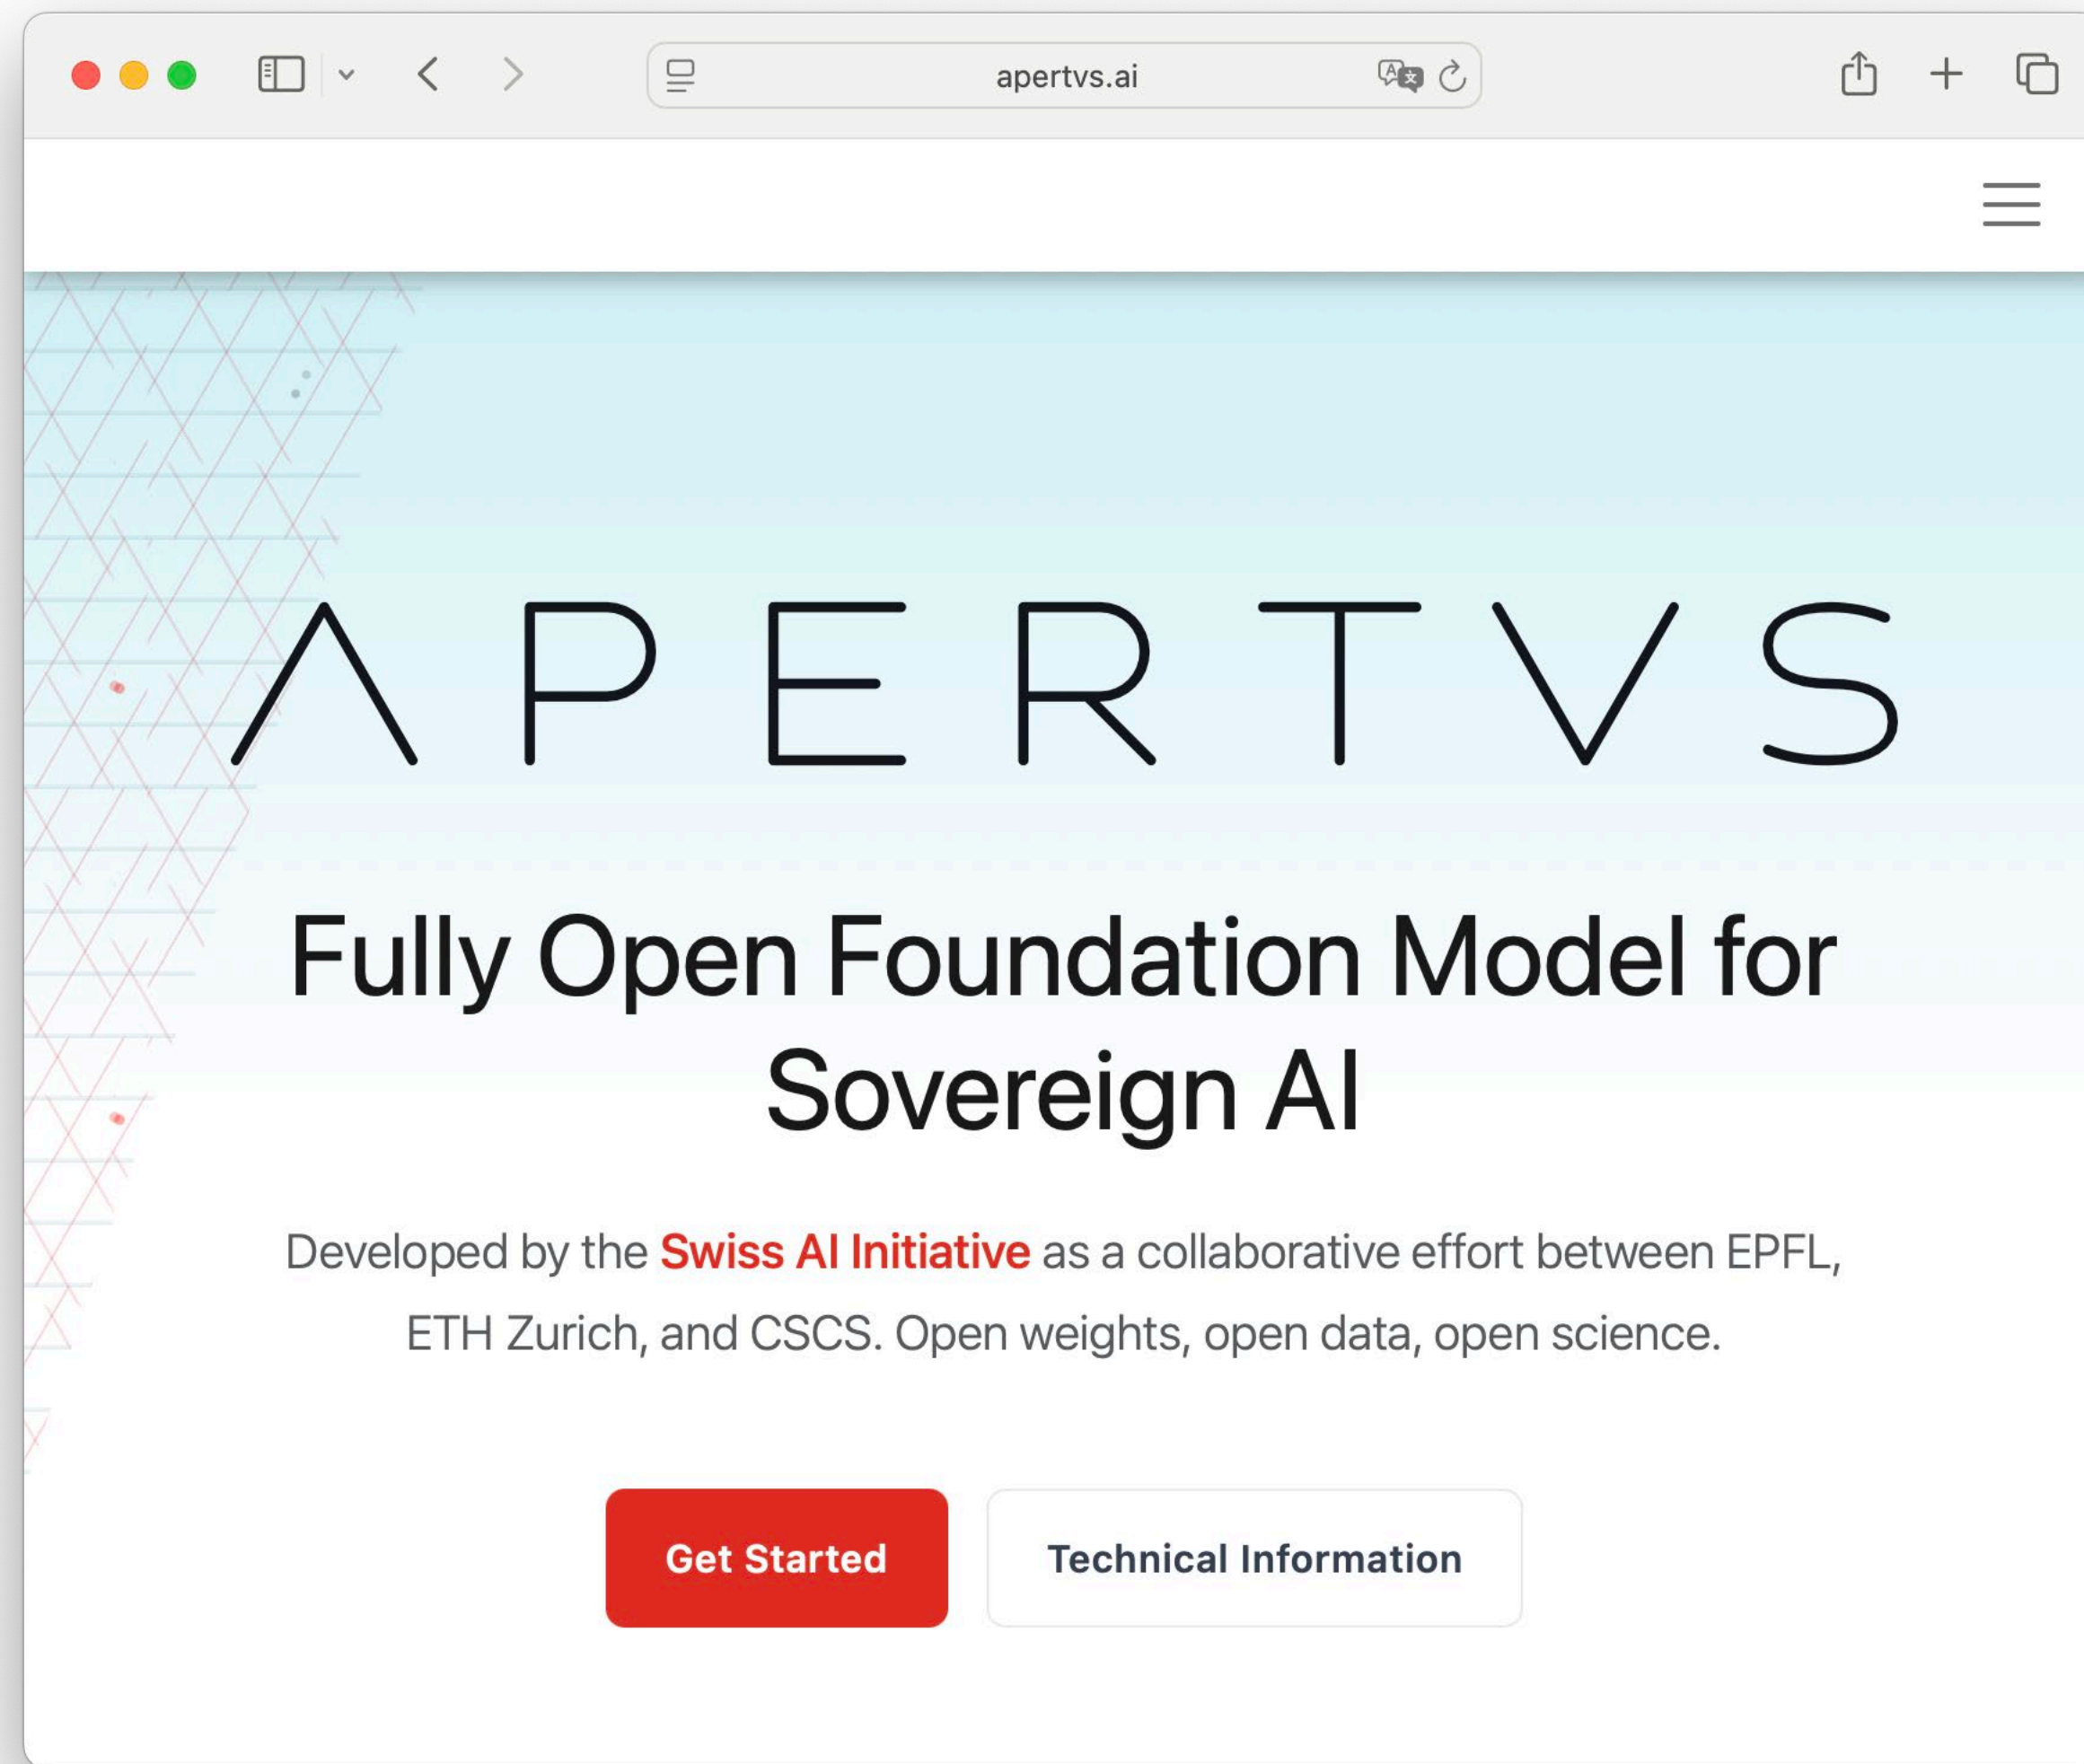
apertvs.ai

APERTVS

Fully Open Foundation Model for Sovereign AI

Developed by the Swiss AI Initiative as a collaborative effort between EPFL, ETH Zurich, and CSCS. Open weights, open data, open science.

Get Started

Technical Information